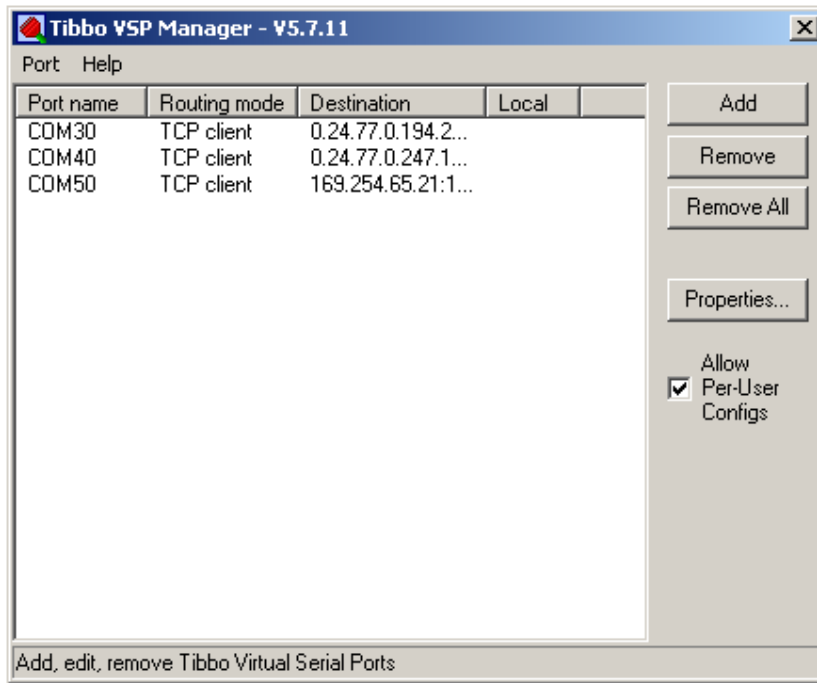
Tibbo VSP Manager - V5.7.11

Port Help

| Port name | Routing mode | Destination | Local |
|---|---|---|---|
| COM30 | TCP client | 0.24.77.0.194.2... | |
| COM40 | TCP client | 0.24.77.0.247.1... | |
| COM50 | TCP client | 169.254.65.21:1... | |

Add

Remove

Remove All

Properties...

Allow Per-User Configs

Add, edit, remove Tibbo Virtual Serial Ports